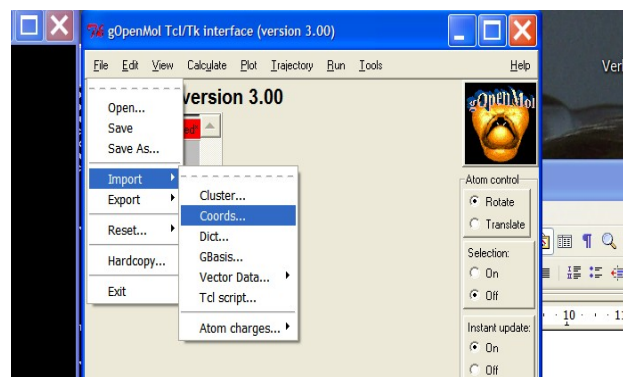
gOpenMol Tcl/Tk interface (version 3.00)

File Edit View Calculate Plot Trajectory Run Tools Help

version 3.00

Open...
Save
Save As...
Import
Export
Reset...
Hardcopy...
Exit

Cluster...
Coords...
Dict...
GBasis...
Vector Data...
Tcl script...
Atom charges...

gOpenMol

Atom control
Rotate
Translate
Selection:
On
Off
Instant update:
On
Off

Ver

10